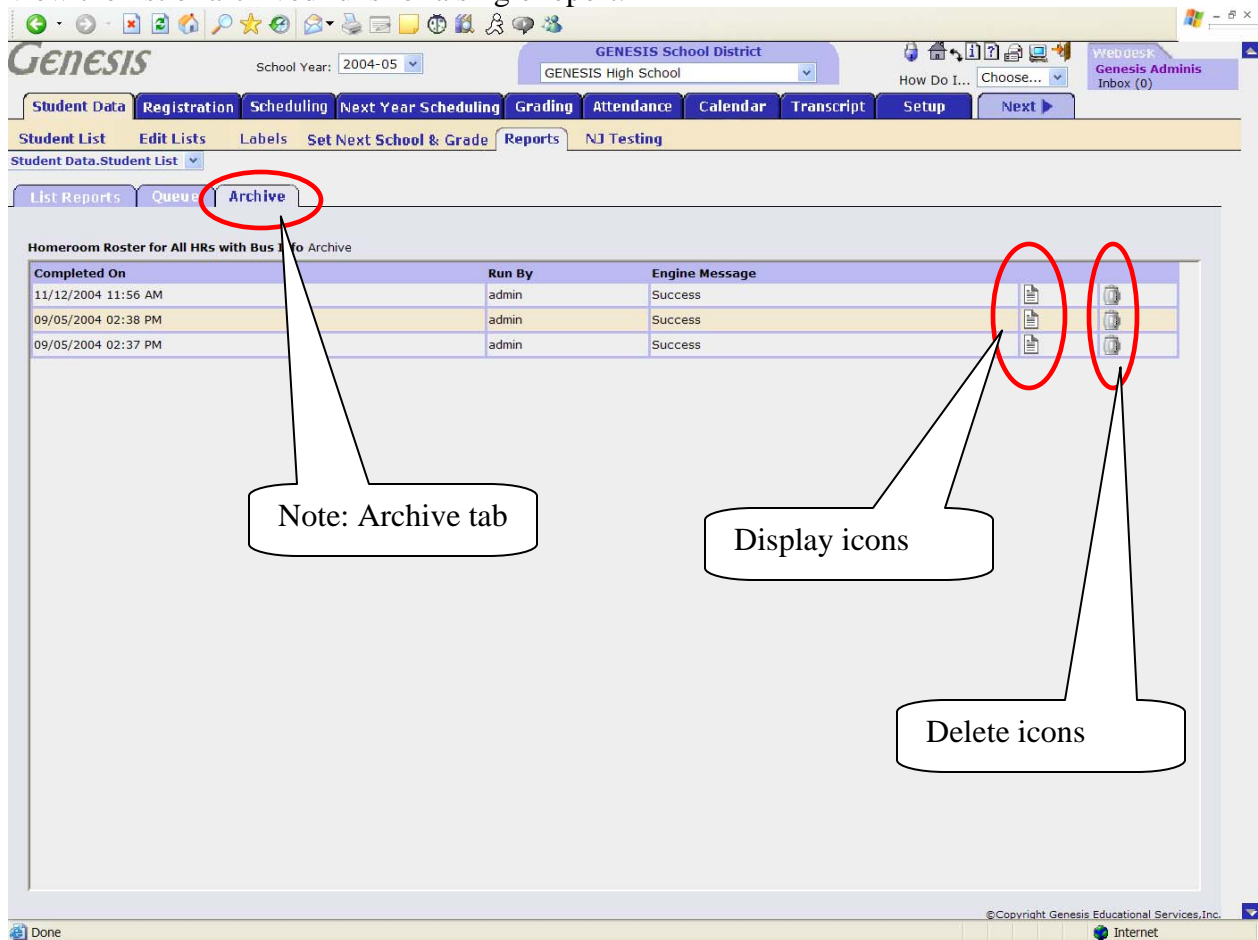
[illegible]

Genesis School Year: 2004-05 GENESIS School District GENESIS High School How Do I... Choose... Webdesk Genesis Adminis Inbox (0)

Student Data Registration Scheduling Next Year Scheduling Grading Attendance Calendar Transcript Setup Next

Student List Edit Lists Labels Set Next School & Grade Reports NJ Testing

Student Data.Student List

List Reports Queue Archive

Homeroom Roster for All HRs with Bus Info Archive

| Completed On | Run By | Engine Message | | |
|---|---|---|---|---|
| 11/12/2004 11:56 AM | admin | Success | | |
| 09/05/2004 02:38 PM | admin | Success | | |
| 09/05/2004 02:37 PM | admin | Success | | |

Note: Archive tab

Display icons

Delete icons

©Copyright Genesis Educational Services,Inc.

Done Internet